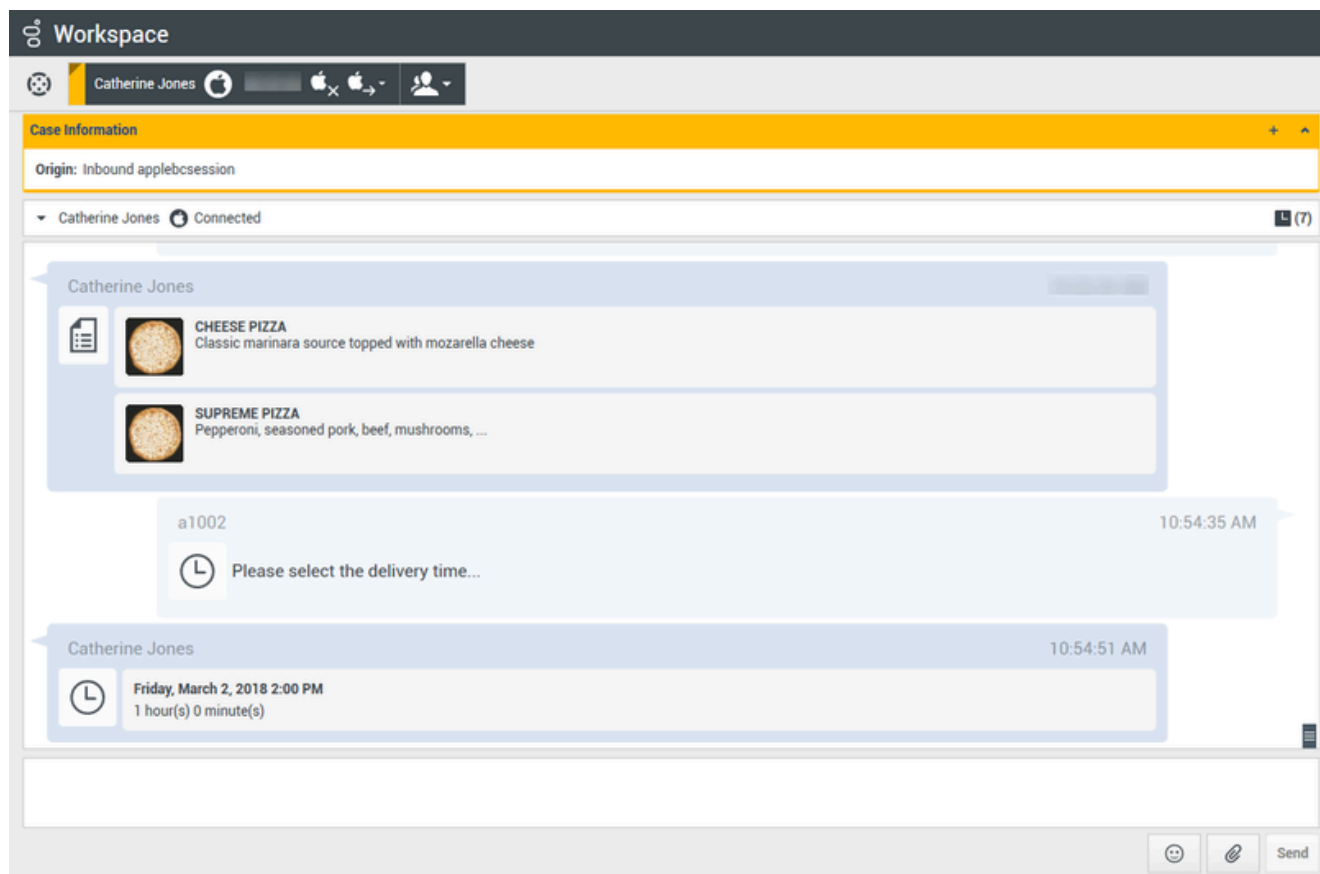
Workspace

Catherine Jones

Case Information

Origin: Inbound applebcsession

Catherine Jones Connected

(7)

Catherine Jones

CHEESE PIZZA
Classic marinara source topped with mozarella cheese

SUPREME PIZZA
Pepperoni, seasoned pork, beef, mushrooms, ...

a1002 10:54:35 AM

Please select the delivery time...

Catherine Jones 10:54:51 AM

Friday, March 2, 2018 2:00 PM
1 hour(s) 0 minute(s)

Send